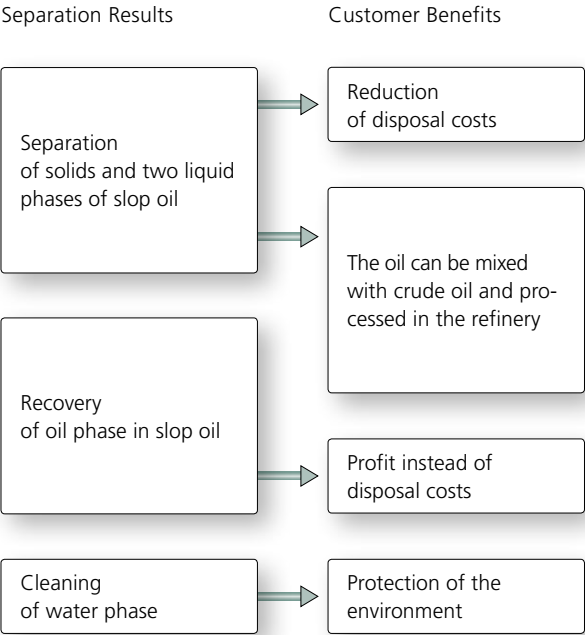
Separation Results

Customer Benefits

Separation of solids and two liquid phases of slop oil

Reduction of disposal costs

The oil can be mixed with crude oil and processed in the refinery

Recovery of oil phase in slop oil

Profit instead of disposal costs

Cleaning of water phase

Protection of the environment